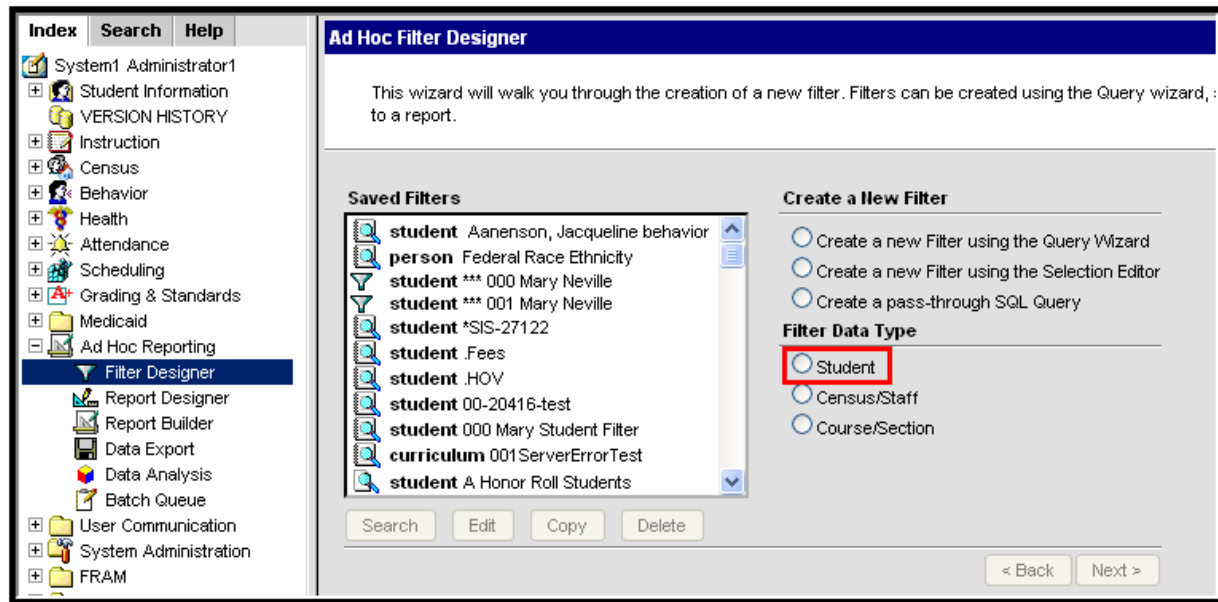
Index Search Help

System1 Administrator1
Student Information
VERSION HISTORY
Instruction
Census
Behavior
Health
Attendance
Scheduling
Grading & Standards
Medicaid
Ad Hoc Reporting
Filter Designer
Report Designer
Report Builder
Data Export
Data Analysis
Batch Queue
User Communication
System Administration
FRAM

Ad Hoc Filter Designer

This wizard will walk you through the creation of a new filter. Filters can be created using the Query wizard, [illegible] to a report.

Saved Filters

student Aanenson, Jacqueline behavior
person Federal Race Ethnicity
student *** 000 Mary Neville
student *** 001 Mary Neville
student *SIS-27122
student .Fees
student .HOV
student 00-20416-test
student 000 Mary Student Filter
curriculum 001ServerErrorTest
student A Honor Roll Students

Search Edit Copy Delete

Create a New Filter
Create a new Filter using the Query Wizard
Create a new Filter using the Selection Editor
Create a pass-through SQL Query

Filter Data Type
Student
Census/Staff
Course/Section

< Back Next >